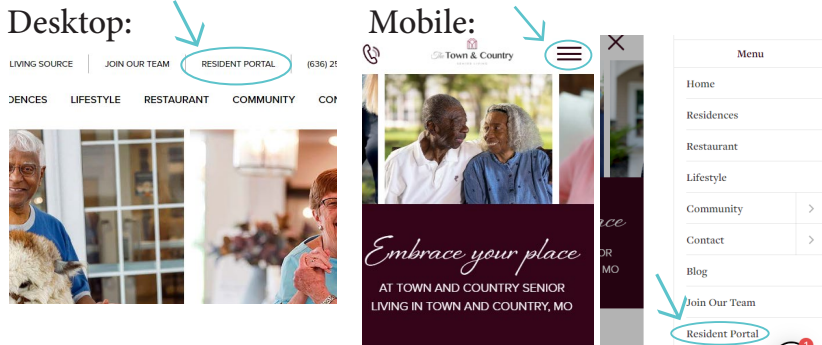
Desktop:

LIVING SOURCE | JOIN OUR TEAM | RESIDENT PORTAL | (636) 2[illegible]

DENCES LIFESTYLE RESTAURANT COMMUNITY CO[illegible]

Mobile:

The Town & Country

Embrace your place

AT TOWN AND COUNTRY SENIOR LIVING IN TOWN AND COUNTRY, MO

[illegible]ce

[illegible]E

MO

Menu

Home

Residences

Restaurant

Lifestyle

Community

Contact

Blog

Join Our Team

Resident Portal